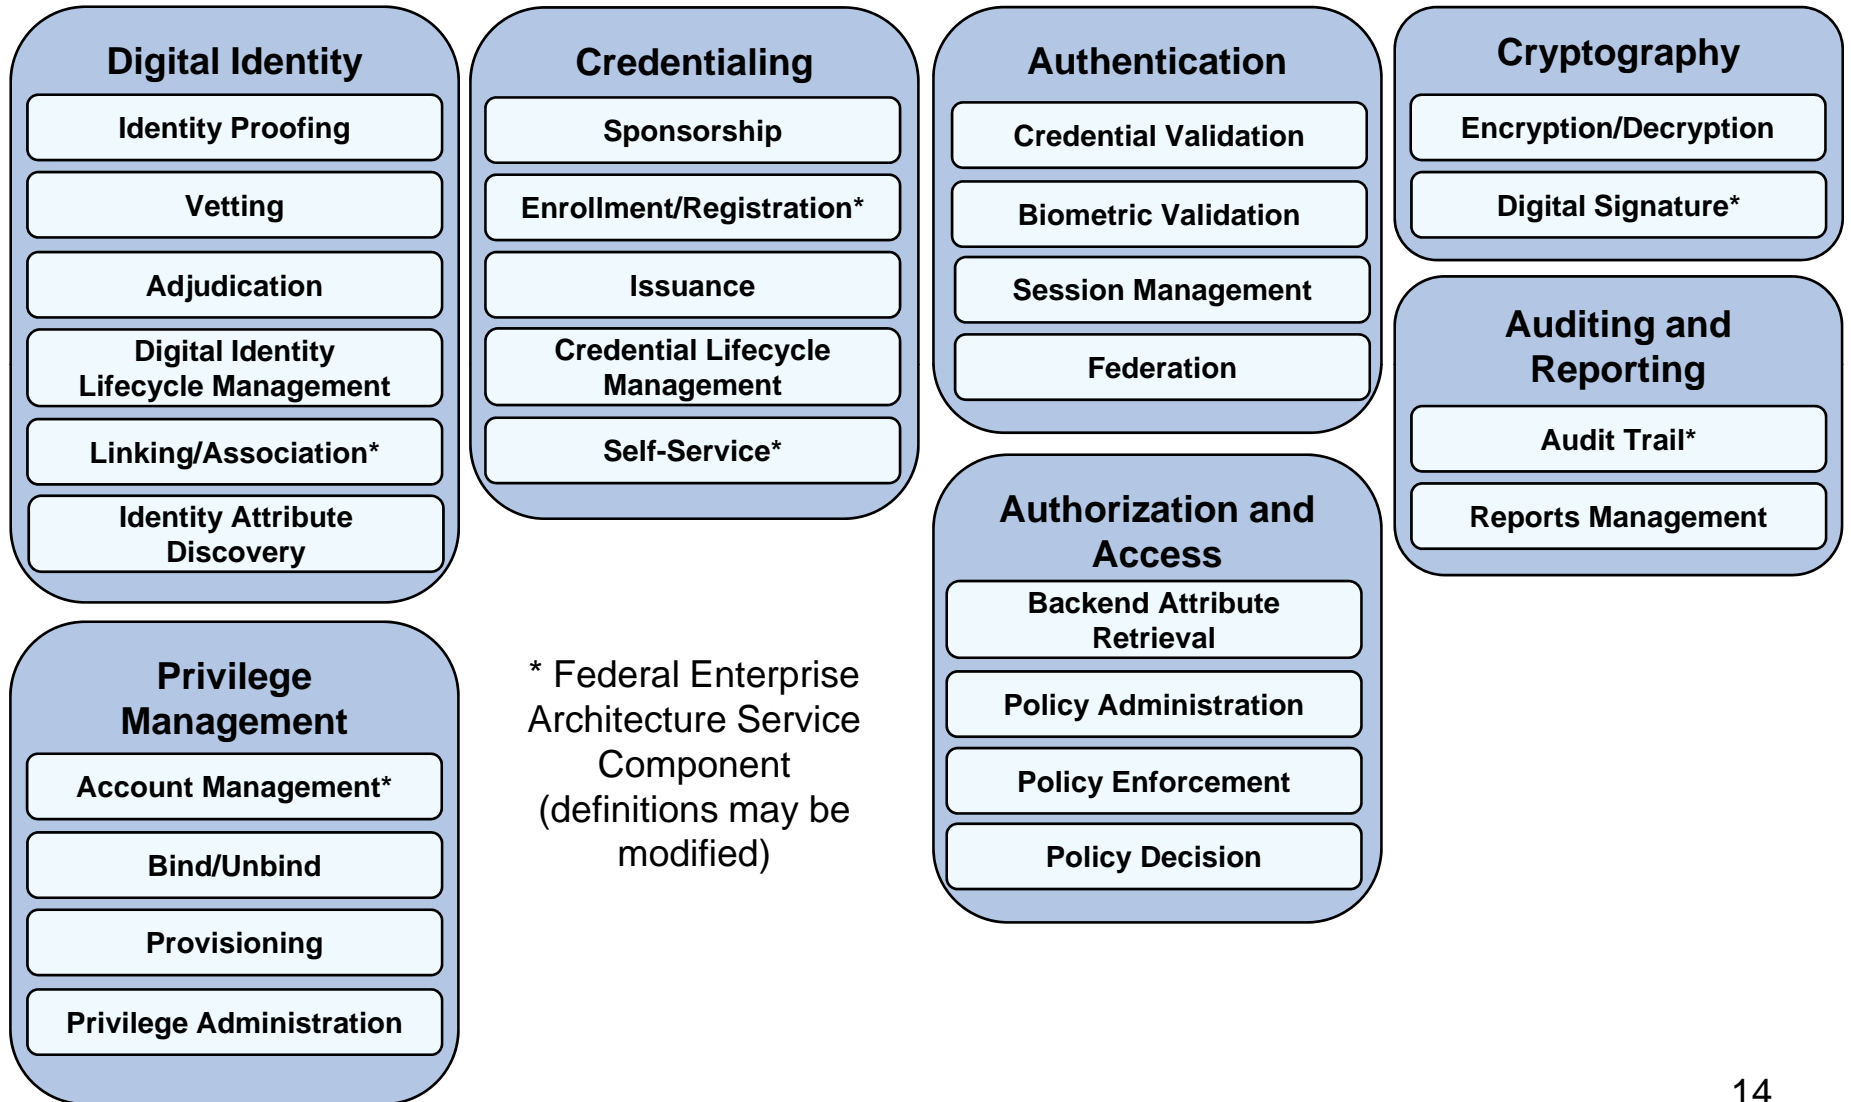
Digital Identity

Identity Proofing

Vetting

Adjudication

Digital Identity Lifecycle Management

Linking/Association*

Identity Attribute Discovery

Credentialing

Sponsorship

Enrollment/Registration*

Issuance

Credential Lifecycle Management

Self-Service*

Authentication

Credential Validation

Biometric Validation

Session Management

Federation

Cryptography

Encryption/Decryption

Digital Signature*

Auditing and Reporting

Audit Trail*

Reports Management

Privilege Management

Account Management*

Bind/Unbind

Provisioning

Privilege Administration

* Federal Enterprise Architecture Service Component (definitions may be modified)

Authorization and Access

Backend Attribute Retrieval

Policy Administration

Policy Enforcement

Policy Decision

14